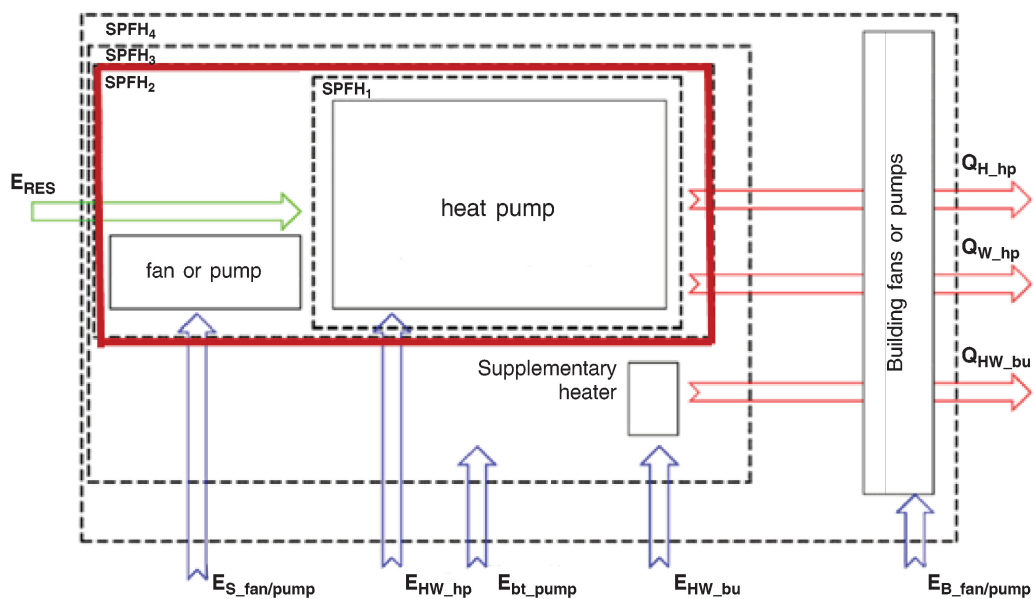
$SPFH_4$

$SPFH_3$

$SPFH_2$

$SPFH_1$

$E_{RES}$

heat pump

fan or pump

Building fans or pumps

$Q_{H\_hp}$

$Q_{W\_hp}$

$Q_{HW\_bu}$

Supplementary heater

$E_{S\_fan/pump}$

$E_{HW\_hp}$

$E_{bt\_pump}$

$E_{HW\_bu}$

$E_{B\_fan/pump}$